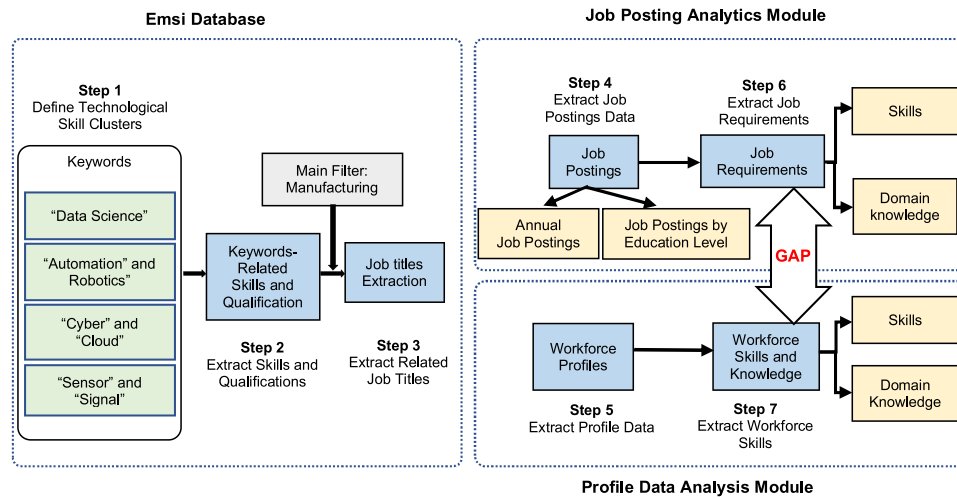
Emsi Database

Step 1
Define Technological Skill Clusters

Keywords

“Data Science”

“Automation” and Robotics”

“Cyber” and “Cloud”

“Sensor” and “Signal”

Main Filter: Manufacturing

Keywords-Related Skills and Qualification

Step 2
Extract Skills and Qualifications

Job titles Extraction

Step 3
Extract Related Job Titles

Job Posting Analytics Module

Step 4
Extract Job Postings Data

Job Postings

Annual Job Postings

Job Postings by Education Level

Step 6
Extract Job Requirements

Job Requirements

Skills

Domain knowledge

GAP

Workforce Profiles

Step 5
Extract Profile Data

Workforce Skills and Knowledge

Step 7
Extract Workforce Skills

Skills

Domain Knowledge

Profile Data Analysis Module